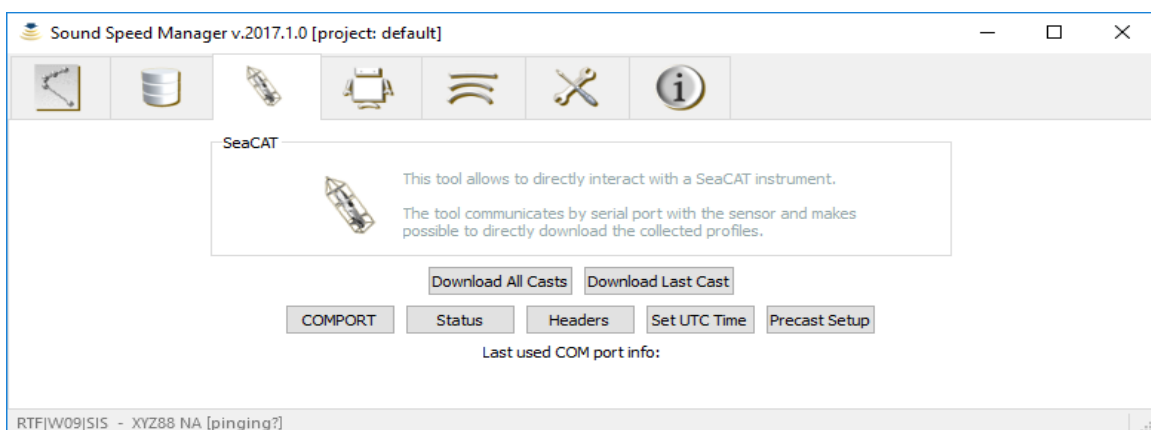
Sound Speed Manager v.2017.1.0 [project: default]

SeaCAT

This tool allows to directly interact with a SeaCAT instrument.

The tool communicates by serial port with the sensor and makes possible to directly download the collected profiles.

Download All Casts Download Last Cast

COMPORT Status Headers Set UTC Time Precast Setup

Last used COM port info:

RTF|W09|SIS - XYZ88 NA [pinging?]